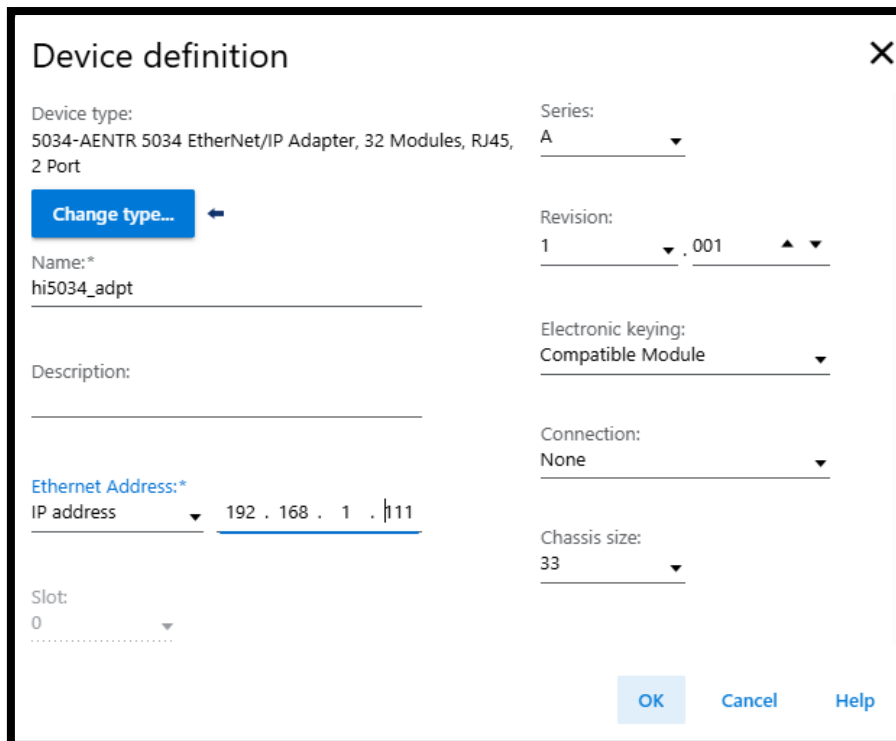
Device definition

Device type:
5034-AENTR 5034 EtherNet/IP Adapter, 32 Modules, RJ45, 2 Port

Change type...

Name:*
hi5034_adpt

Description:

Ethernet Address:*
IP address
192 . 168 . 1 . 111

Slot:
0

Series:
A

Revision:
1 . 001

Electronic keying:
Compatible Module

Connection:
None

Chassis size:
33

OK
Cancel
Help